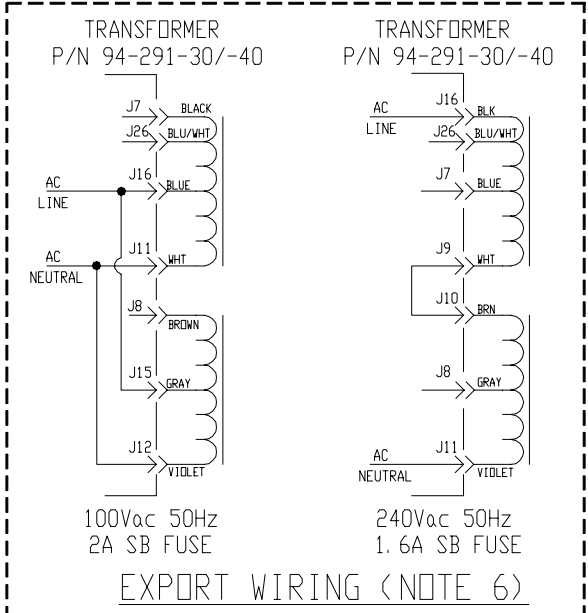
TRANSFORMER
P/N 94-291-30/-40

J7 BLACK
J26 BLU/WHT
AC
LINE
J16 BLUE
AC
NEUTRAL
J11 WHT
J8 BROWN
J15 GRAY
J12 VIOLET

100Vac 50Hz
2A SB FUSE

TRANSFORMER
P/N 94-291-30/-40

AC
LINE
J16 BLK
J26 BLU/WHT
J7 BLUE
J9 WHT
J10 BRN
J8 GRAY
AC
NEUTRAL
J11 VIOLET

240Vac 50Hz
1.6A SB FUSE

EXPORT WIRING (NOTE 6)